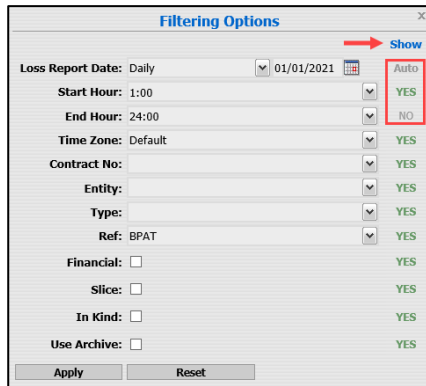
Filtering Options

Show

Loss Report Date: Daily 01/01/2021 Auto

Start Hour: 1:00 YES

End Hour: 24:00 NO

Time Zone: Default YES

Contract No: YES

Entity: YES

Type: YES

Ref: BPAT YES

Financial: YES

Slice: YES

In Kind: YES

Use Archive: YES

Apply Reset